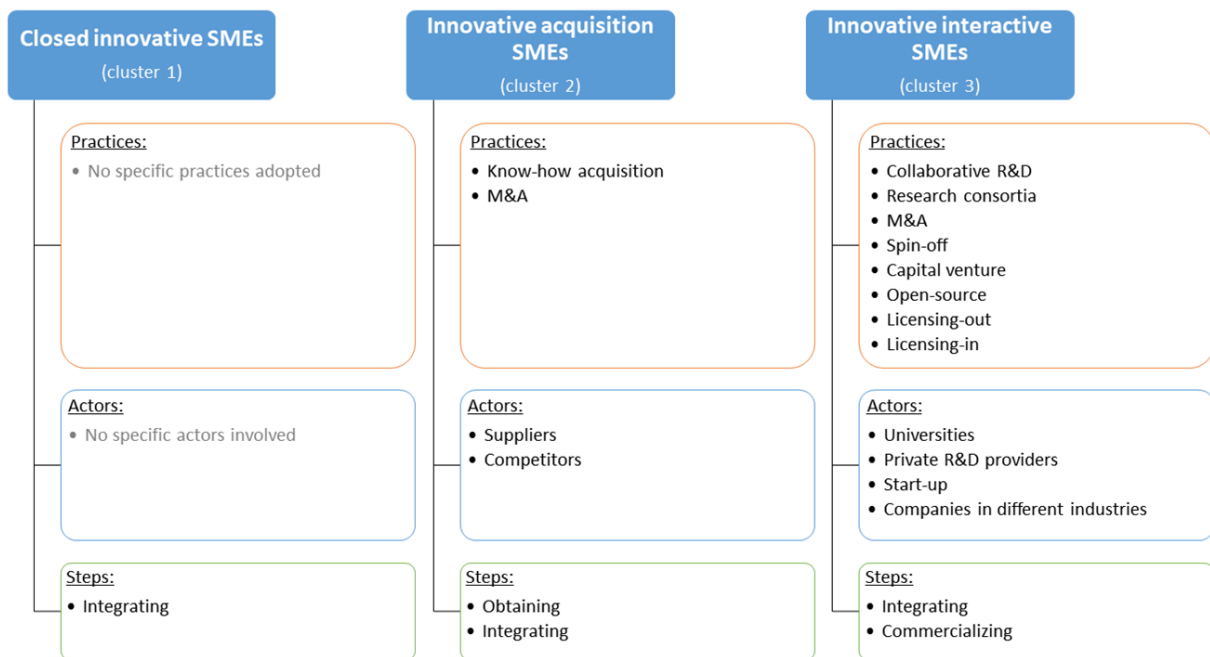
Closed innovative SMEs
(cluster 1)

Practices:
• No specific practices adopted

Actors:
• No specific actors involved

Steps:
• Integrating

Innovative acquisition SMEs
(cluster 2)

Practices:
• Know-how acquisition
• M&A

Actors:
• Suppliers
• Competitors

Steps:
• Obtaining
• Integrating

Innovative interactive SMEs
(cluster 3)

Practices:
• Collaborative R&D
• Research consortia
• M&A
• Spin-off
• Capital venture
• Open-source
• Licensing-out
• Licensing-in

Actors:
• Universities
• Private R&D providers
• Start-up
• Companies in different industries

Steps:
• Integrating
• Commercializing